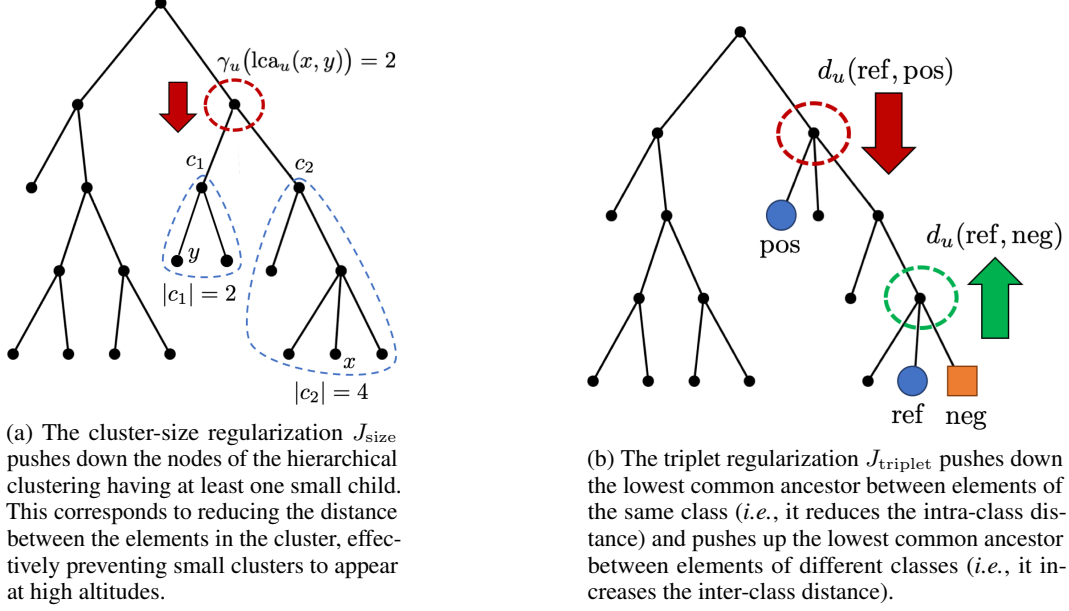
$\gamma_u(\text{lca}_u(x,y)) = 2$

$c_1$

$c_2$

$y$

$x$

$|c_1| = 2$

$|c_2| = 4$

(a) The cluster-size regularization $J_{\text{size}}$ pushes down the nodes of the hierarchical clustering having at least one small child. This corresponds to reducing the distance between the elements in the cluster, effectively preventing small clusters to appear at high altitudes.

$d_u(\text{ref}, \text{pos})$

$d_u(\text{ref}, \text{neg})$

pos

ref

neg

(b) The triplet regularization $J_{\text{triplet}}$ pushes down the lowest common ancestor between elements of the same class (*i.e.*, it reduces the intra-class distance) and pushes up the lowest common ancestor between elements of different classes (*i.e.*, it increases the inter-class distance).